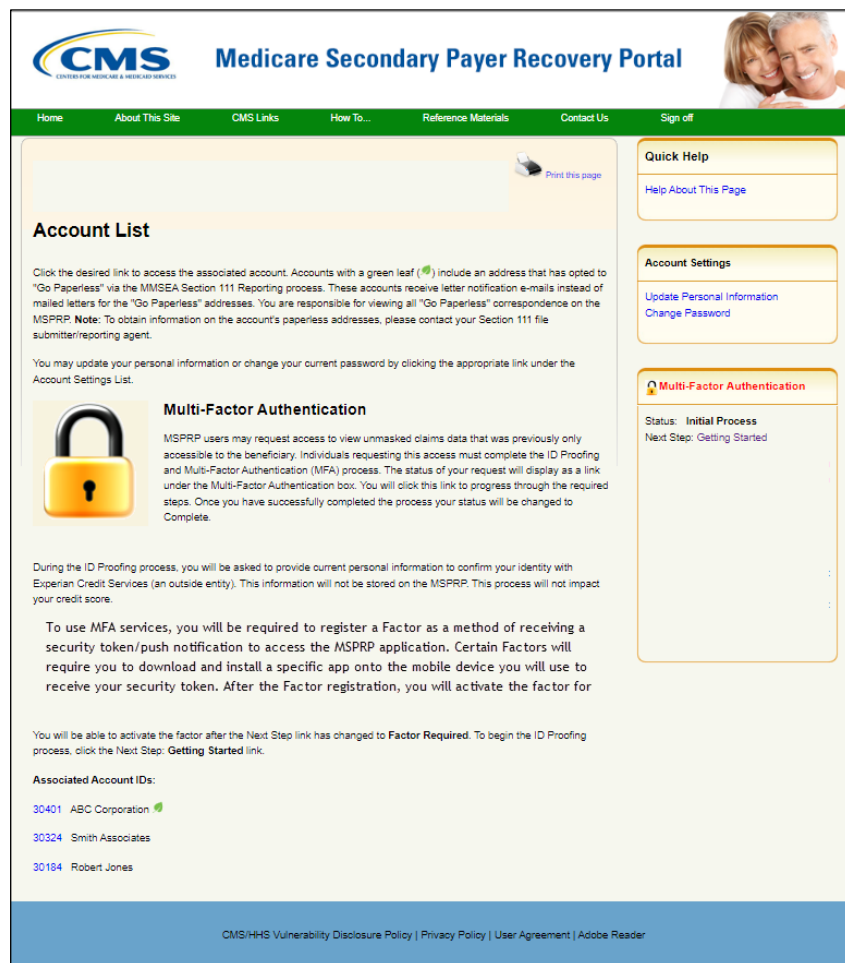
CMS
CENTERS FOR MEDICARE & MEDICAID SERVICES

Medicare Secondary Payer Recovery Portal

Home | About This Site | CMS Links | How To... | Reference Materials | Contact Us | Sign off

Print this page

Account List

Click the desired link to access the associated account. Accounts with a green leaf ( ) include an address that has opted to "Go Paperless" via the MMSEA Section 111 Reporting process. These accounts receive letter notification e-mails instead of mailed letters for the "Go Paperless" addresses. You are responsible for viewing all "Go Paperless" correspondence on the MSPRP. **Note:** To obtain information on the account's paperless addresses, please contact your Section 111 file submitter/reporting agent.

You may update your personal information or change your current password by clicking the appropriate link under the Account Settings List.

Multi-Factor Authentication

MSPRP users may request access to view unmasked claims data that was previously only accessible to the beneficiary. Individuals requesting this access must complete the ID Proofing and Multi-Factor Authentication (MFA) process. The status of your request will display as a link under the Multi-Factor Authentication box. You will click this link to progress through the required steps. Once you have successfully completed the process your status will be changed to Complete.

During the ID Proofing process, you will be asked to provide current personal information to confirm your identity with Experian Credit Services (an outside entity). This information will not be stored on the MSPRP. This process will not impact your credit score.

To use MFA services, you will be required to register a Factor as a method of receiving a security token/push notification to access the MSPRP application. Certain Factors will require you to download and install a specific app onto the mobile device you will use to receive your security token. After the Factor registration, you will activate the factor for

You will be able to activate the factor after the Next Step link has changed to **Factor Required**. To begin the ID Proofing process, click the Next Step: **Getting Started** link.

**Associated Account IDs:**

30401 ABC Corporation

30324 Smith Associates

30184 Robert Jones

Quick Help

Help About This Page

Account Settings

Update Personal Information
Change Password

Multi-Factor Authentication

Status: **Initial Process**
Next Step: Getting Started

CMS/HHS Vulnerability Disclosure Policy | Privacy Policy | User Agreement | Adobe Reader